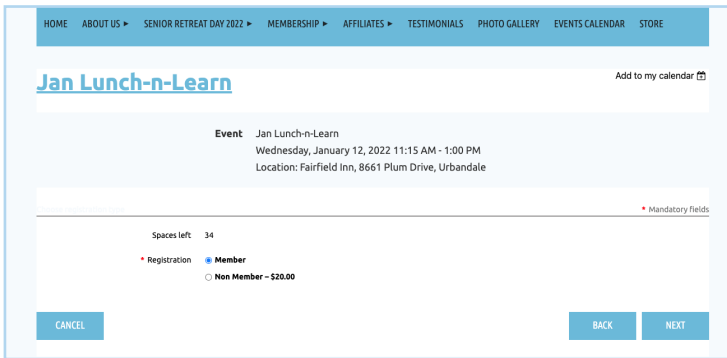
HOME ABOUT US ► SENIOR RETREAT DAY 2022 ► MEMBERSHIP ► AFFILIATES ► TESTIMONIALS PHOTO GALLERY EVENTS CALENDAR STORE

Jan Lunch-n-Learn

Add to my calendar

Event Jan Lunch-n-Learn
Wednesday, January 12, 2022 11:15 AM - 1:00 PM
Location: Fairfield Inn, 8661 Plum Drive, Urbandale

* Mandatory fields

Spaces left 34

* Registration
Member
Non Member – $20.00

CANCEL

BACK NEXT